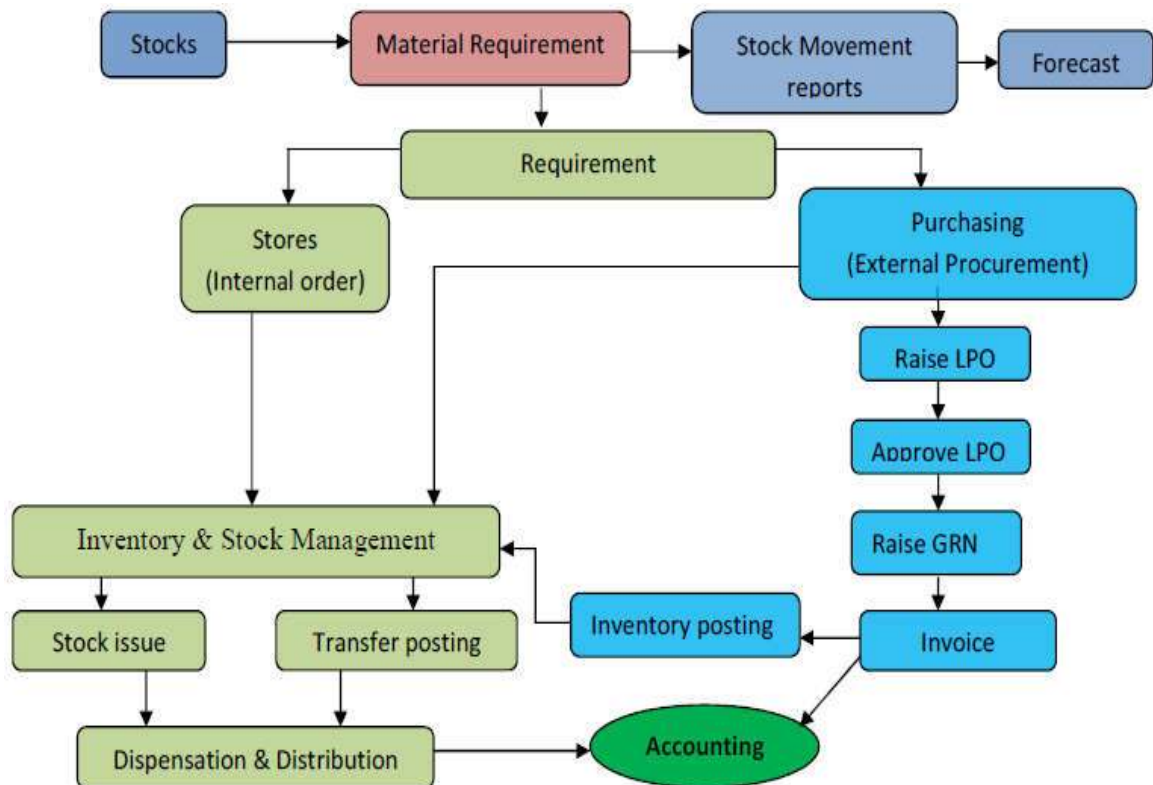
Stocks

Material Requirement

Stock Movement reports

Forecast

Requirement

Stores (Internal order)

Purchasing (External Procurement)

Raise LPO

Approve LPO

Raise GRN

Inventory & Stock Management

Stock issue

Transfer posting

Inventory posting

Invoice

Dispensation & Distribution

Accounting